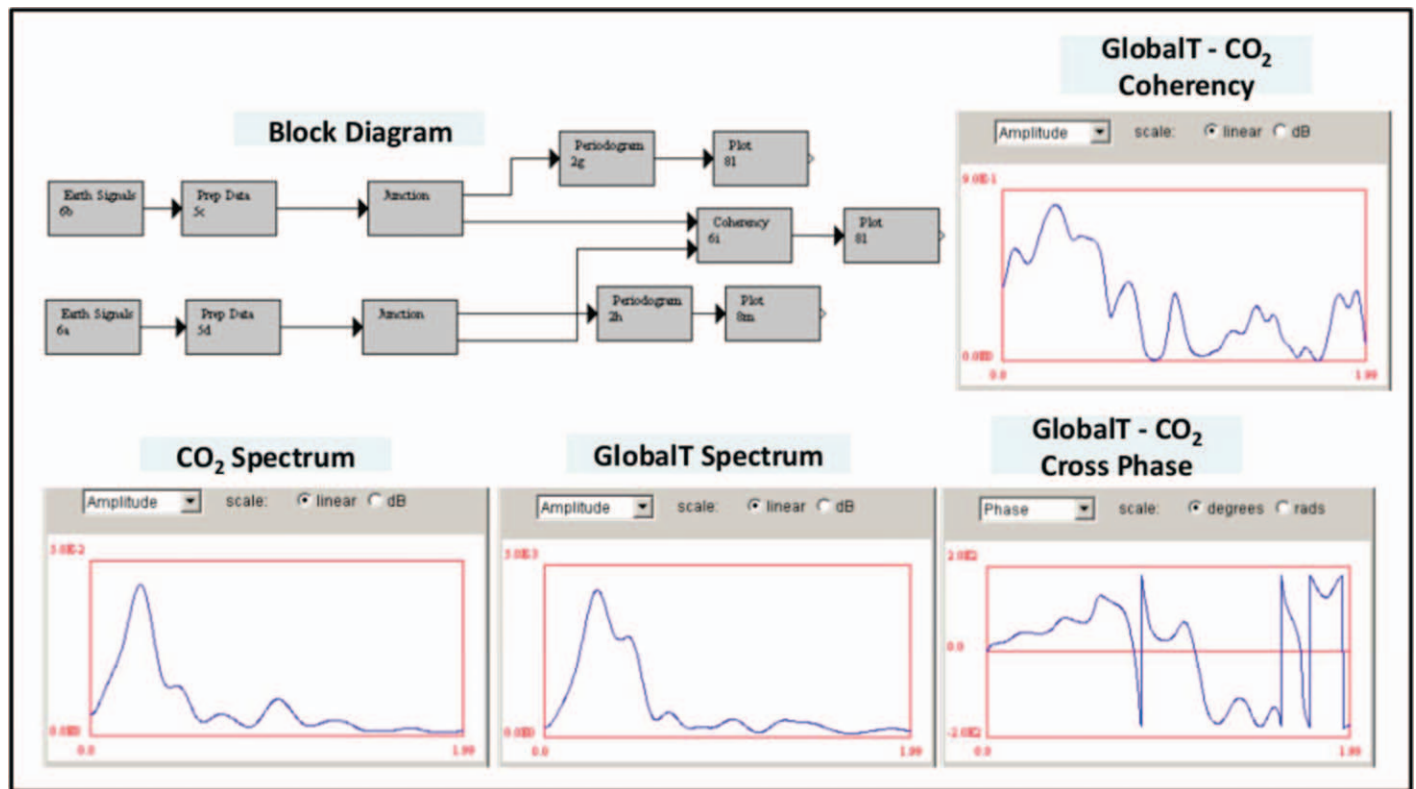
Block Diagram

Earth Signals 6b

Prep Data 5c

Junction

Periodogram 2g

Plot 81

Coherency 6i

Plot 81

Earth Signals 6a

Prep Data 5d

Junction

Periodogram 2h

Plot 8m

GlobalT - $CO_2$ Coherency

Amplitude scale: linear dB

9.0E-1

0.0E0

0.0

1.99

$CO_2$ Spectrum

Amplitude scale: linear dB

3.0E-2

0.0E0

0.0

1.99

GlobalT Spectrum

Amplitude scale: linear dB

3.0E3

0.0E0

0.0

1.99

GlobalT - $CO_2$ Cross Phase

Phase scale: degrees rads

2.0E2

0.0

-2.0E2

0.0

1.99